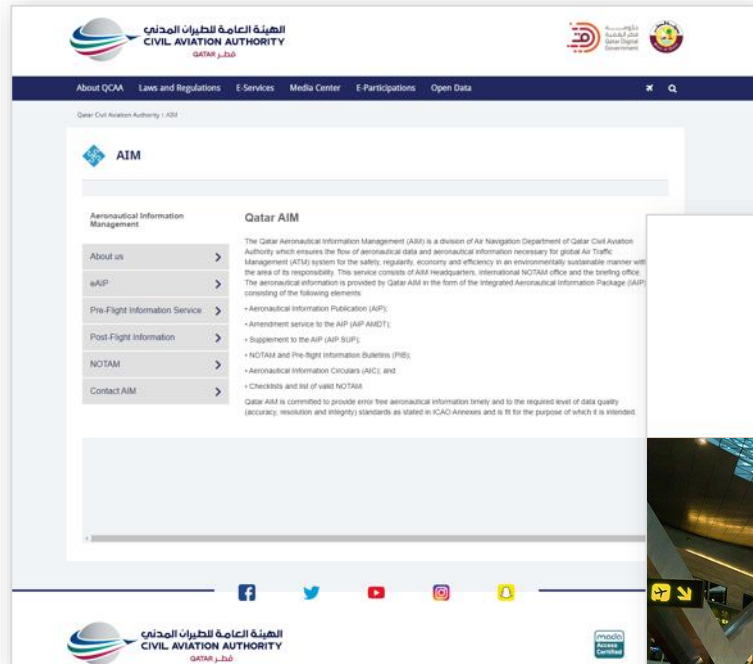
الهيئة العامة للطيران المدني
CIVIL AVIATION AUTHORITY
QATAR قطر

حكومة قطر الرقمية
Qatar Digital Government

About QCAA Laws and Regulations E-Services Media Center E-Participations Open Data

Qatar Civil Aviation Authority / AIM

AIM

Aeronautical Information Management

About us
eAIP
Pre-Flight Information Service
Post-Flight Information
NOTAM
Contact AIM

Qatar AIM

The Qatar Aeronautical Information Management (AIM) is a division of Air Navigation Department of Qatar Civil Aviation Authority which ensures the flow of aeronautical data and aeronautical information necessary for global Air Traffic Management (ATM) system for the safety, regularity, economy and efficiency in an environmentally sustainable manner with the area of its responsibility. This service consists of AIM Headquarters, International NOTAM office and the briefing office. The aeronautical information is provided by Qatar AIM in the form of the Integrated Aeronautical Information Package (AIP) consisting of the following elements:

• Aeronautical Information Publication (AIP);
• Amendment service to the AIP (AIP AMDT);
• Supplement to the AIP (AIP SUP);
• NOTAM and Pre-flight Information Bulletins (PIB);
• Aeronautical Information Circulars (AIC); and
• Checklists and list of valid NOTAM

Qatar AIM is committed to provide error free aeronautical information timely and to the required level of data quality (accuracy, resolution and integrity) standards as stated in ICAO Annexes and is fit for the purpose of which it is intended.

الهيئة العامة للطيران المدني
CIVIL AVIATION AUTHORITY
QATAR قطر

mada Access Certified